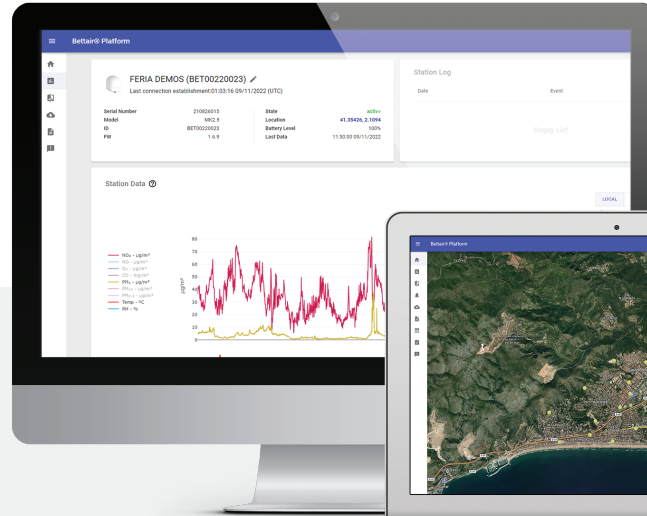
Bettair® Platform

FERIA DEMOS (BET00220023)

Last connection establishment:01:03:16 09/11/2022 (UTC)

| Serial Number | 210026015 | State | active |
|---|---|---|---|
| Model | MK2.5 | Location | 41.35426, 2.1094 |
| ID | BET00220023 | Battery Level | 100% |
| FW | 1.6.9 | Last Data | 11:50:00 09/11/2022 |

Station Log

Date

Event

Empty List

Station Data

LOCAL

NO₂ - µg/m³
NO - µg/m³
O₃ - µg/m³
CO - mg/m³
PM₁₀ - µg/m³
PM₂.₅ - µg/m³
PM₁ - µg/m³
Temp - ºC
RH - %

80
70
60
50
40
30
20
10
0

µg/m³

Bettair® Platform